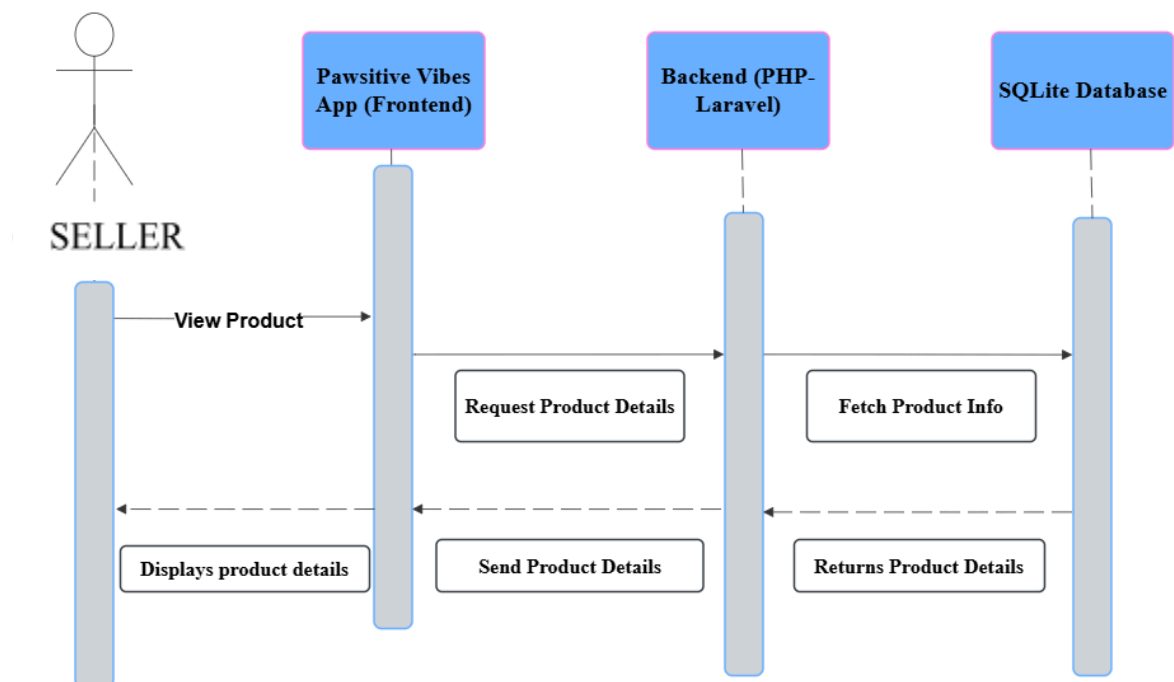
SELLER

Pawsitive Vibes App (Frontend)

Backend (PHP-Laravel)

SQLite Database

View Product

Request Product Details

Fetch Product Info

Displays product details

Send Product Details

Returns Product Details